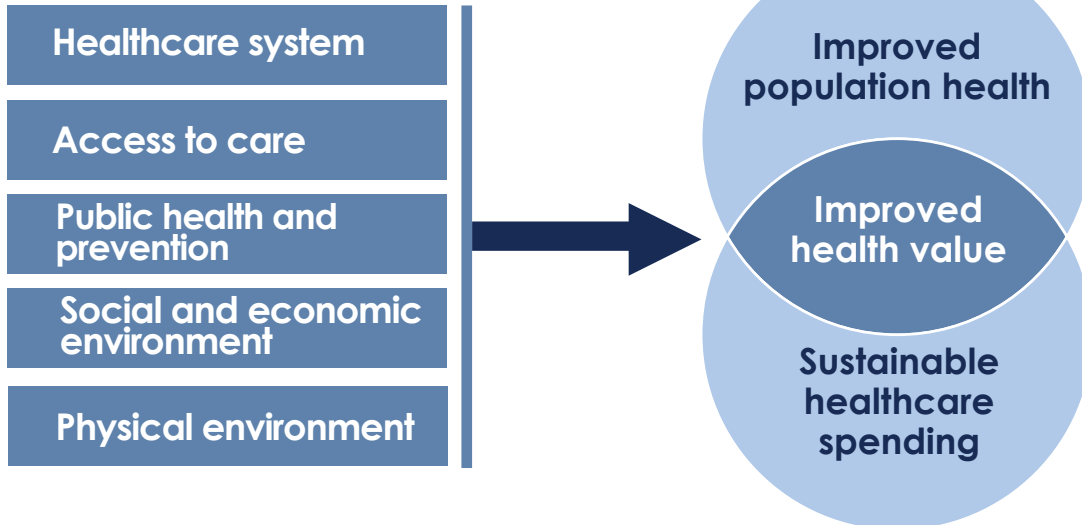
Healthcare system

Access to care

Public health and prevention

Social and economic environment

Physical environment

Improved population health

Improved health value

Sustainable healthcare spending